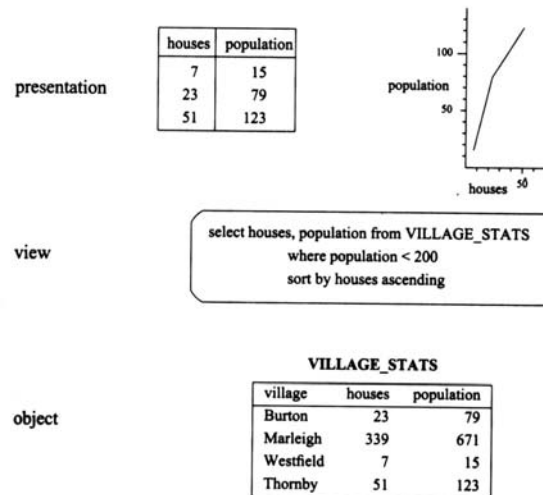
presentation

| houses | population |
|---|---|
| 7 | 15 |
| 23 | 79 |
| 51 | 123 |

100
population
50
houses 50

view

select houses, population from VILLAGE_STATS
where population < 200
sort by houses ascending

object

VILLAGE_STATS

| village | houses | population |
|---|---|---|
| Burton | 23 | 79 |
| Marleigh | 339 | 671 |
| Westfield | 7 | 15 |
| Thornby | 51 | 123 |